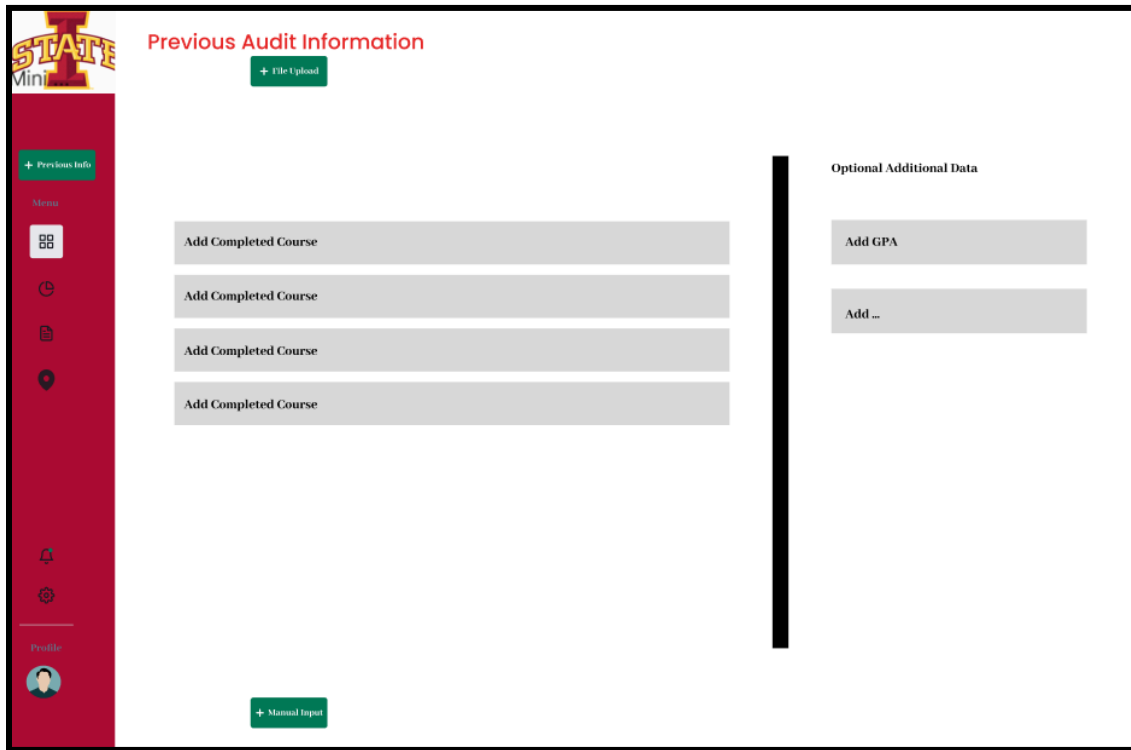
STATE
Mini

Previous Audit Information

+ File Upload

+ Previous Info

Menu

Profile

Add Completed Course

Add Completed Course

Add Completed Course

Add Completed Course

Optional Additional Data

Add GPA

Add ...

+ Manual Input